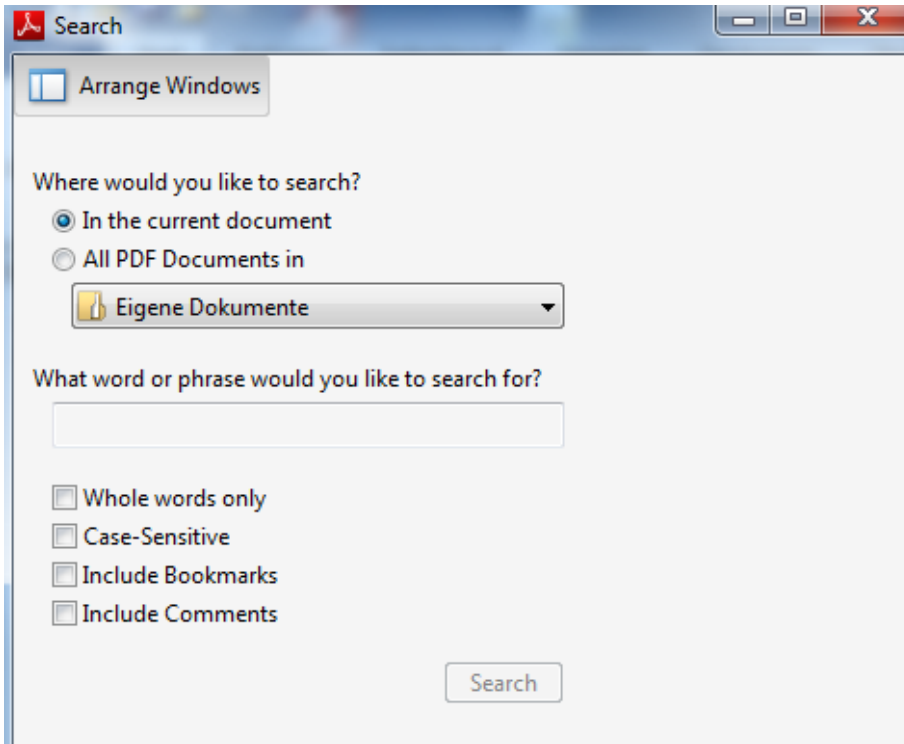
Search

Arrange Windows

Where would you like to search?

In the current document

All PDF Documents in

Eigene Dokumente

What word or phrase would you like to search for?

Whole words only

Case-Sensitive

Include Bookmarks

Include Comments

Search